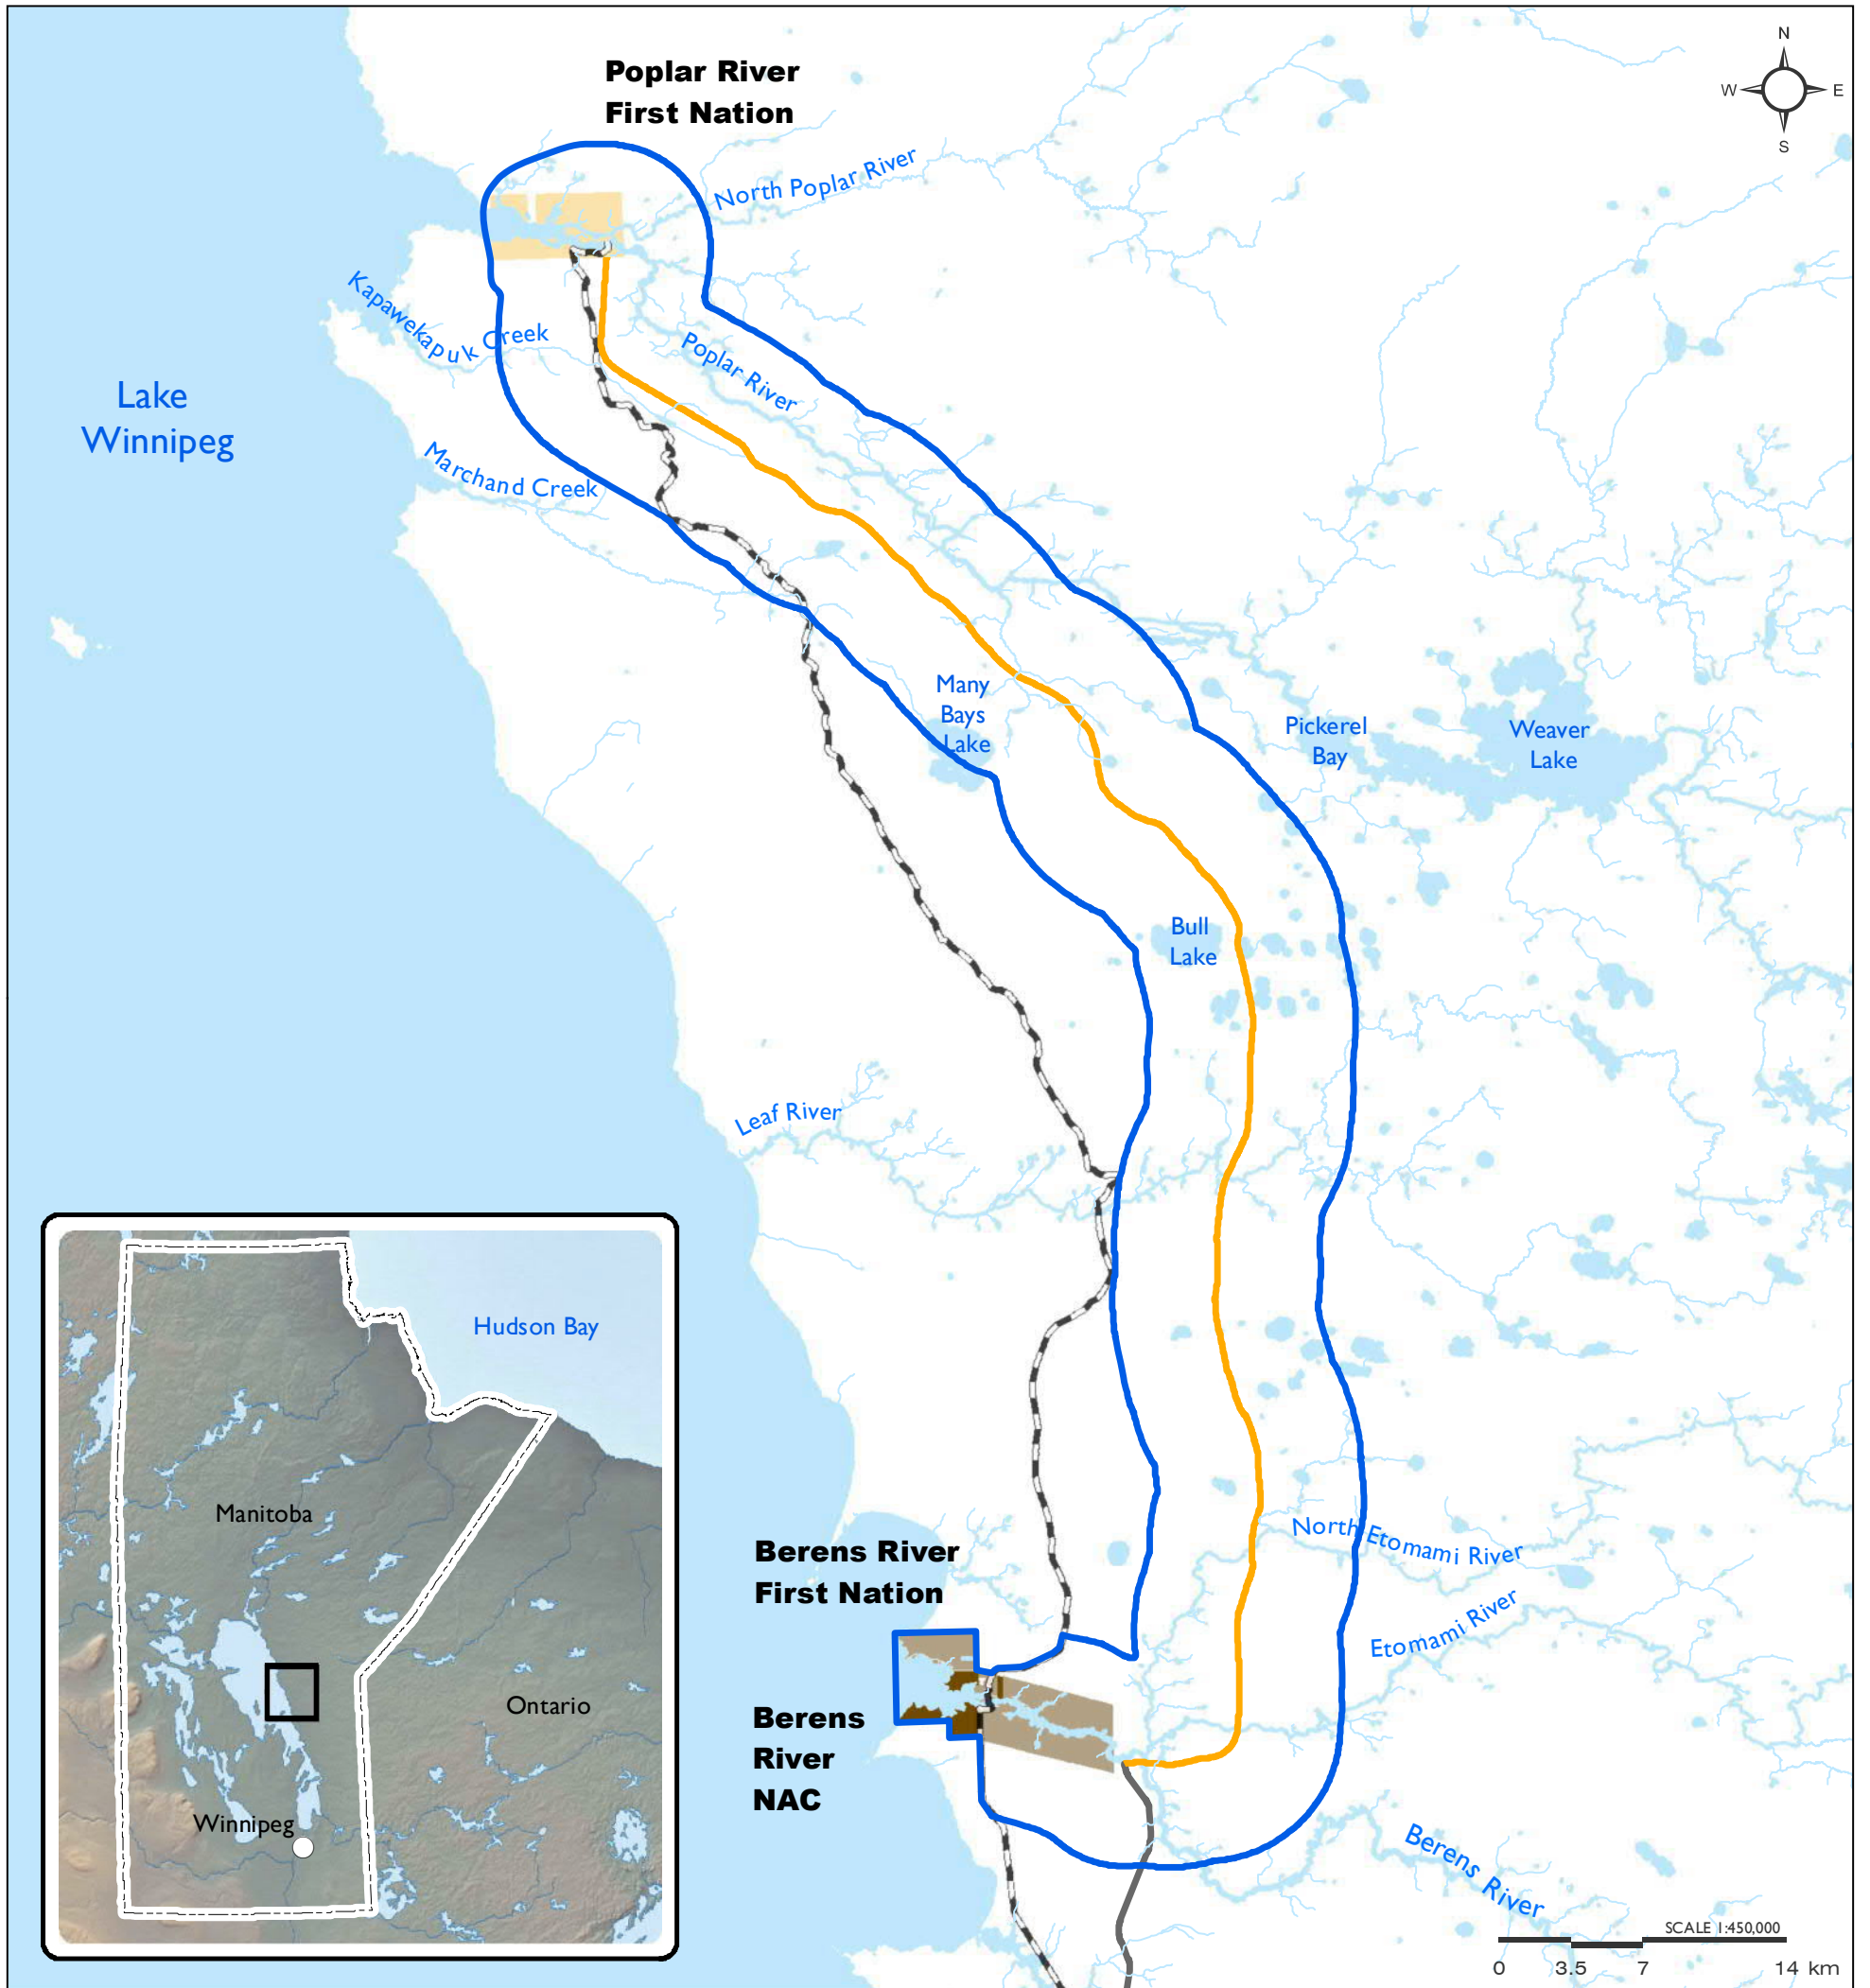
Poplar River First Nation

N
W
E
S

North Poplar River

Kapawekapuk Creek

Poplar River

Lake Winnipeg

Marchand Creek

Many Bays Lake

Pickerel Bay

Weaver Lake

Bull Lake

Leaf River

Hudson Bay

Manitoba

Ontario

Winnipeg

Berens River First Nation

Berens River NAC

North Etomami River

Etomami River

Berens River

SCALE 1:450,000
0 3.5 7 14 km